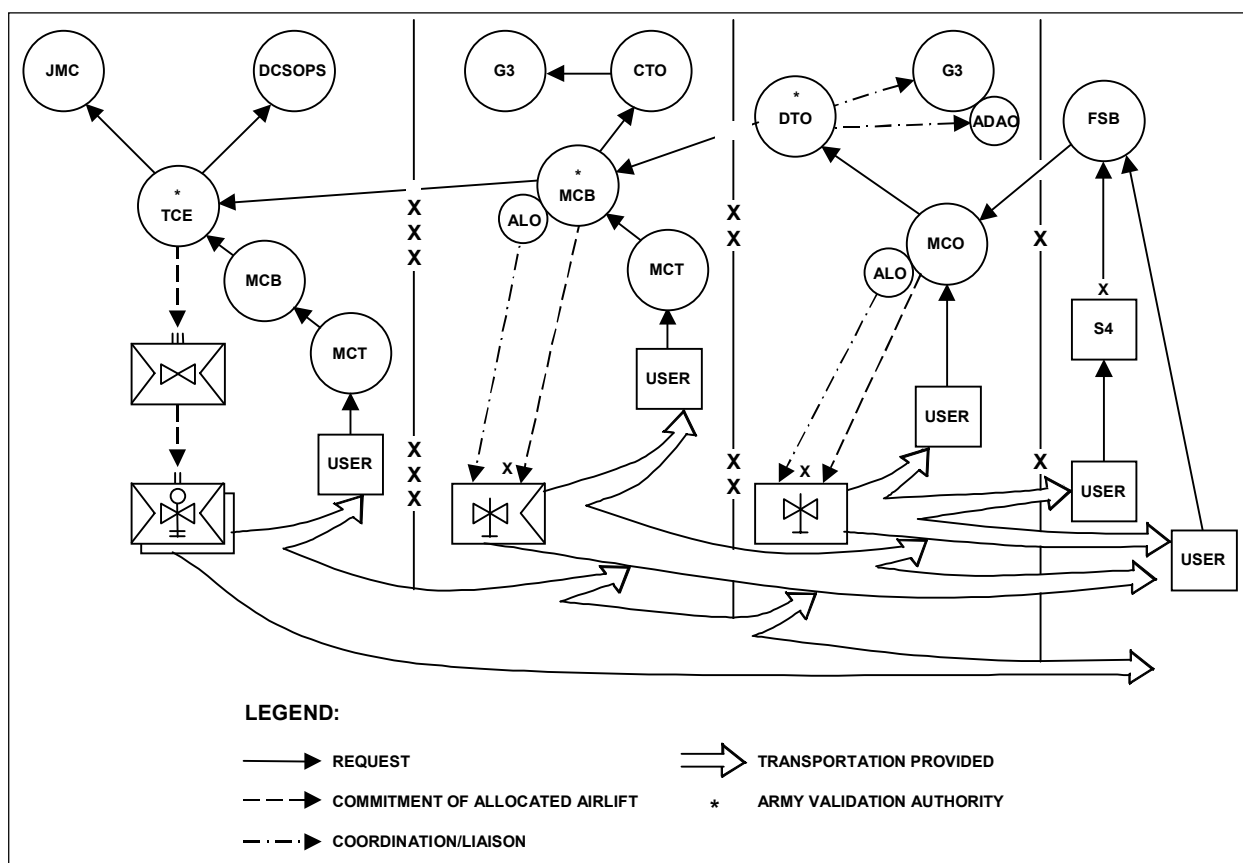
JMC

DCSOPS

*
TCE

MCB

MCT

USER

XXX

XXX

G3

CTO

*
MCB

ALO

MCT

USER

X

XX

XX

*
DTO

G3

ADAO

MCO

ALO

USER

X

FSB

X

S4

USER

X

USER

LEGEND:

REQUEST

COMMITMENT OF ALLOCATED AIRLIFT

COORDINATION/LIAISON

TRANSPORTATION PROVIDED

* ARMY VALIDATION AUTHORITY